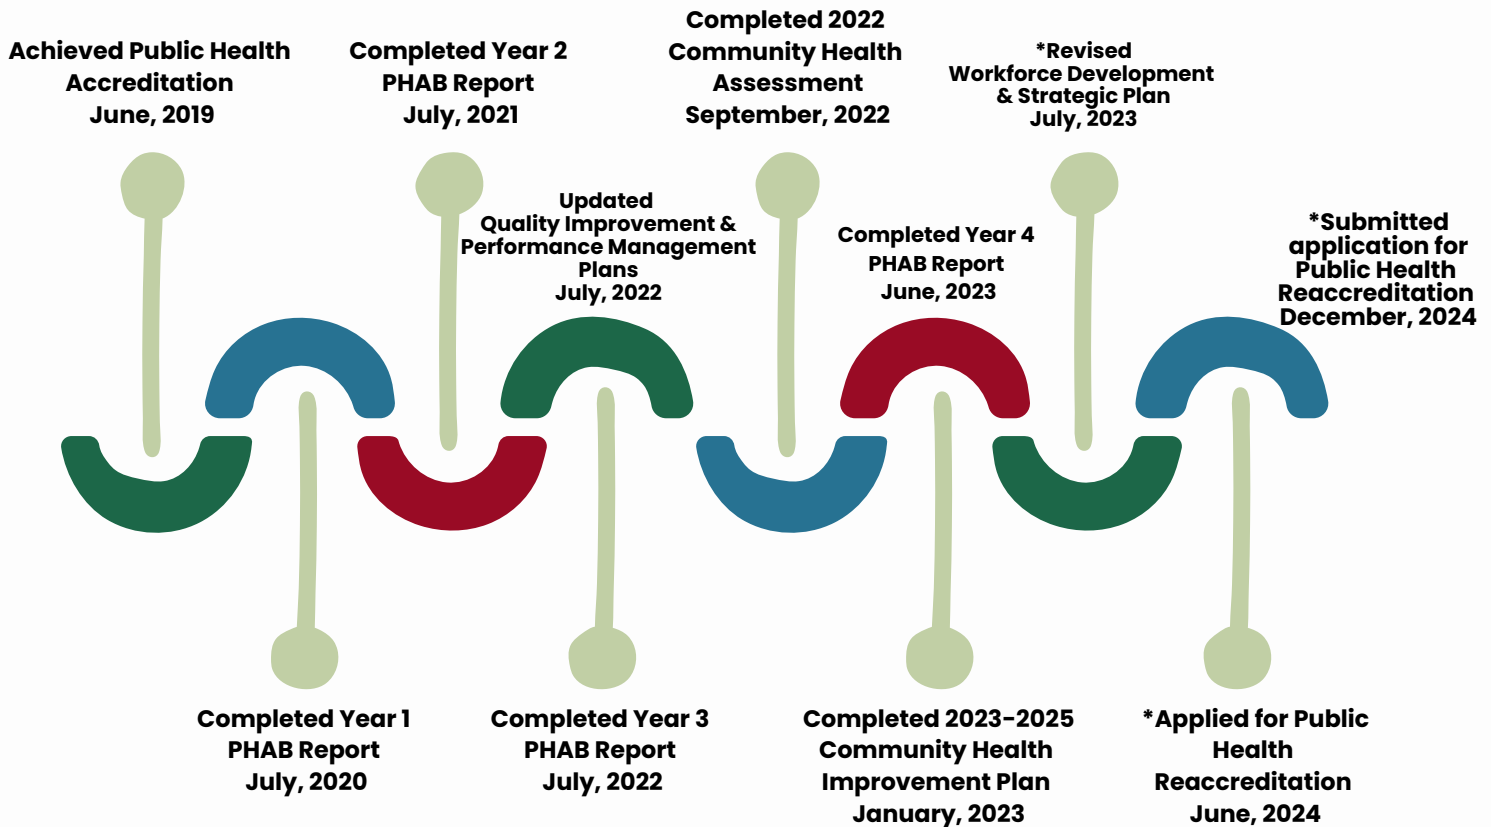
Achieved Public Health Accreditation June, 2019

Completed Year 1 PHAB Report July, 2020

Completed Year 2 PHAB Report July, 2021

Updated Quality Improvement & Performance Management Plans July, 2022

Completed Year 3 PHAB Report July, 2022

Completed 2022 Community Health Assessment September, 2022

Completed 2023-2025 Community Health Improvement Plan January, 2023

Completed Year 4 PHAB Report June, 2023

*Revised Workforce Development & Strategic Plan July, 2023

*Applied for Public Health Reaccreditation June, 2024

*Submitted application for Public Health Reaccreditation December, 2024